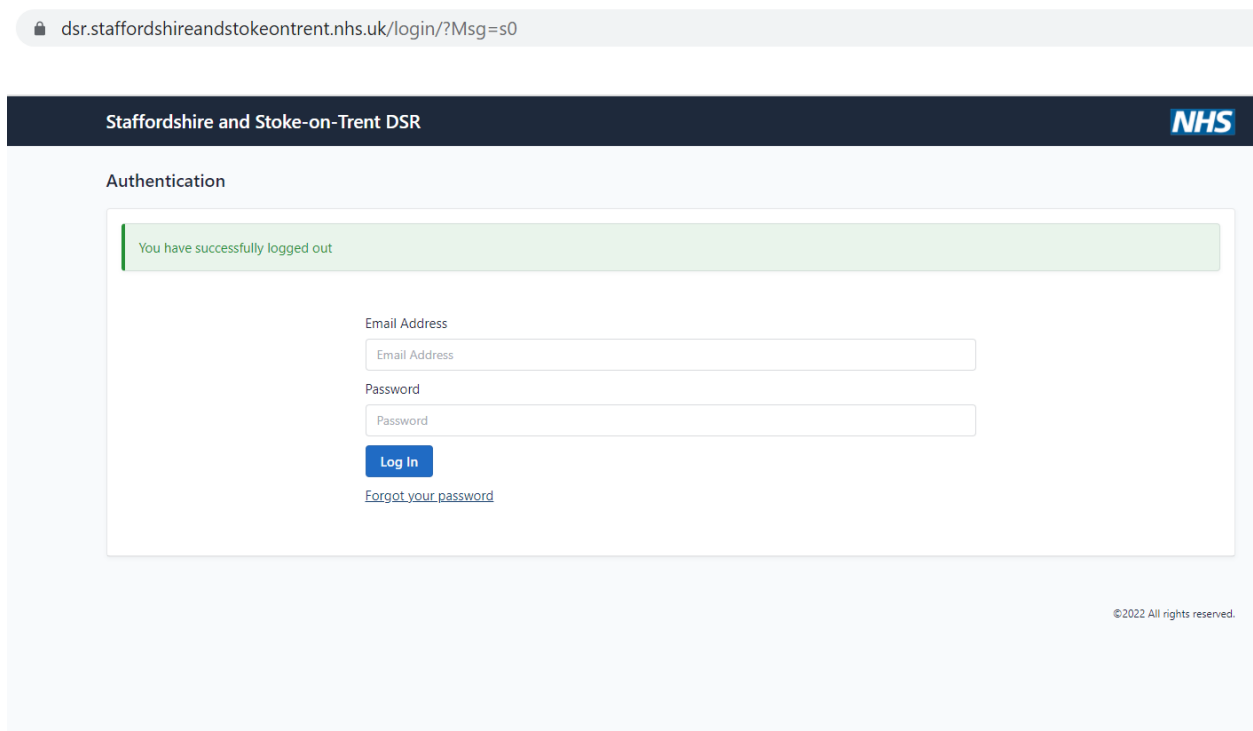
dsr.staffordshireandstokeontrent.nhs.uk/login/?Msg=s0

Staffordshire and Stoke-on-Trent DSR

NHS

Authentication

You have successfully logged out

Email Address

Email Address

Password

Password

Log In

Forgot your password

©2022 All rights reserved.